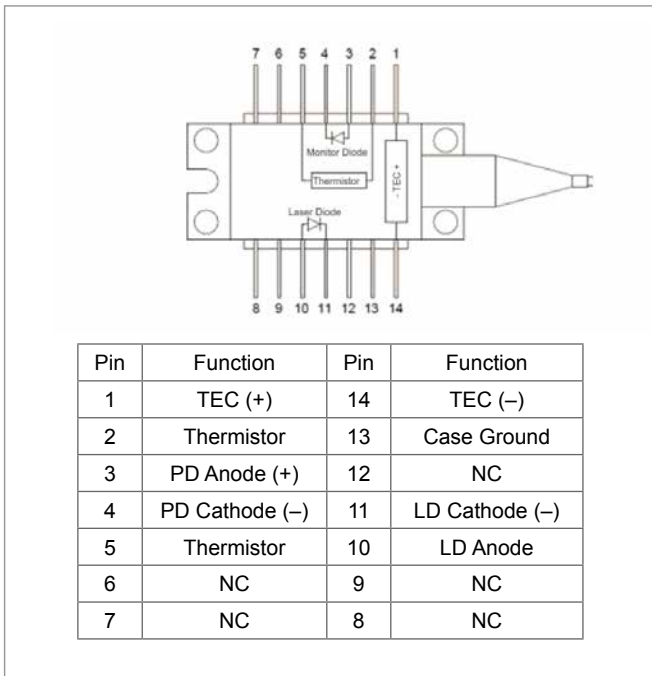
7 6 5 4 3 2 1

Monitor Diode

Thermistor

- TEC +

Laser Diode

8 9 10 11 12 13 14

| Pin | Function | Pin | Function |
|---|---|---|---|
| 1 | TEC (+) | 14 | TEC (–) |
| 2 | Thermistor | 13 | Case Ground |
| 3 | PD Anode (+) | 12 | NC |
| 4 | PD Cathode (–) | 11 | LD Cathode (–) |
| 5 | Thermistor | 10 | LD Anode |
| 6 | NC | 9 | NC |
| 7 | NC | 8 | NC |